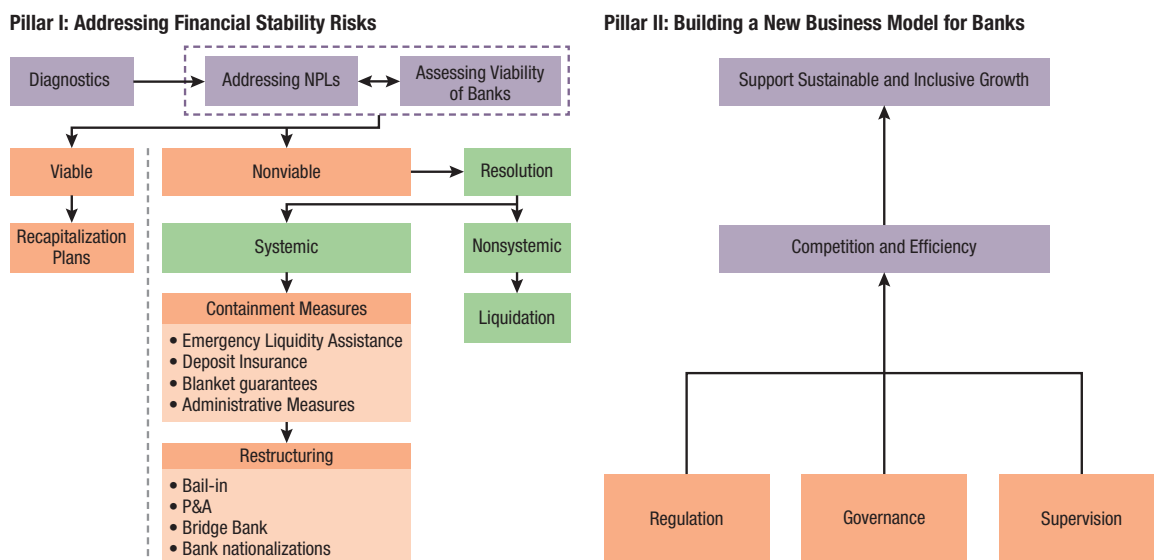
Pillar I: Addressing Financial Stability Risks

Diagnostics

Addressing NPLs

Assessing Viability of Banks

Viable

Recapitalization Plans

Nonviable

Resolution

Systemic

Nonsystemic

Liquidation

Containment Measures

• Emergency Liquidity Assistance
• Deposit Insurance
• Blanket guarantees
• Administrative Measures

Restructuring

• Bail-in
• P&A
• Bridge Bank
• Bank nationalizations

Pillar II: Building a New Business Model for Banks

Support Sustainable and Inclusive Growth

Competition and Efficiency

Regulation

Governance

Supervision